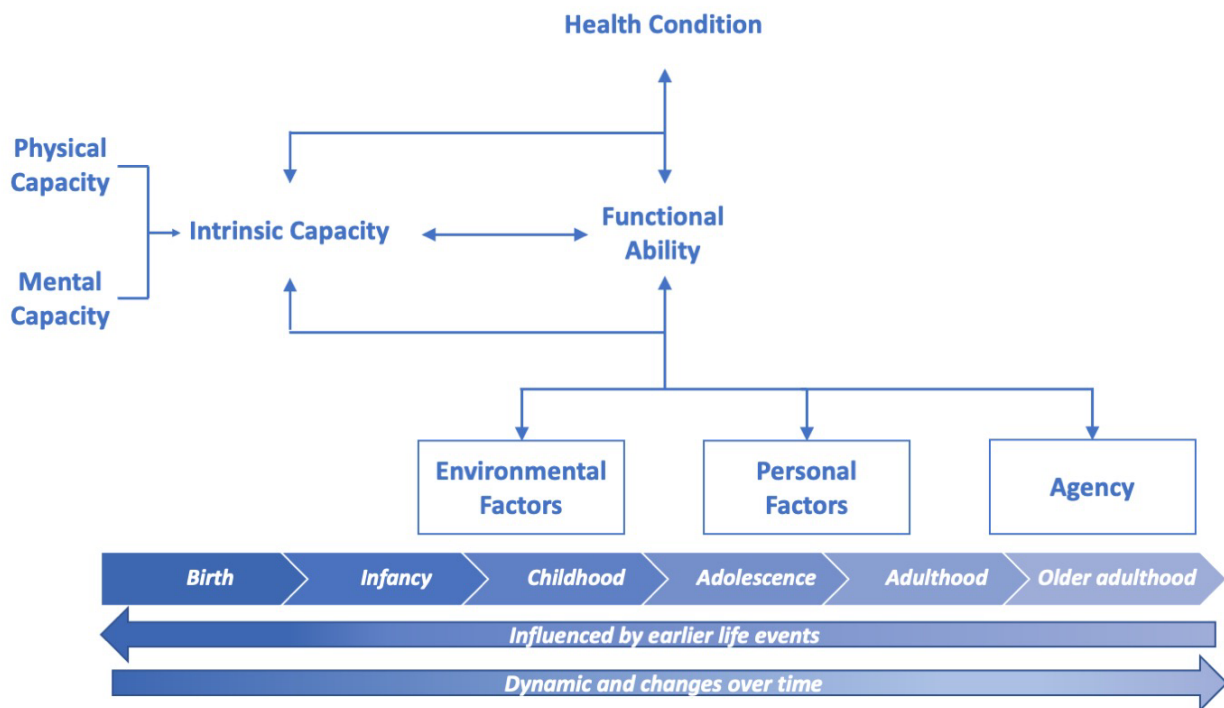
Health Condition

Physical Capacity

Mental Capacity

Intrinsic Capacity

Functional Ability

Environmental Factors

Personal Factors

Agency

Birth

Infancy

Childhood

Adolescence

Adulthood

Older adulthood

Influenced by earlier life events

Dynamic and changes over time